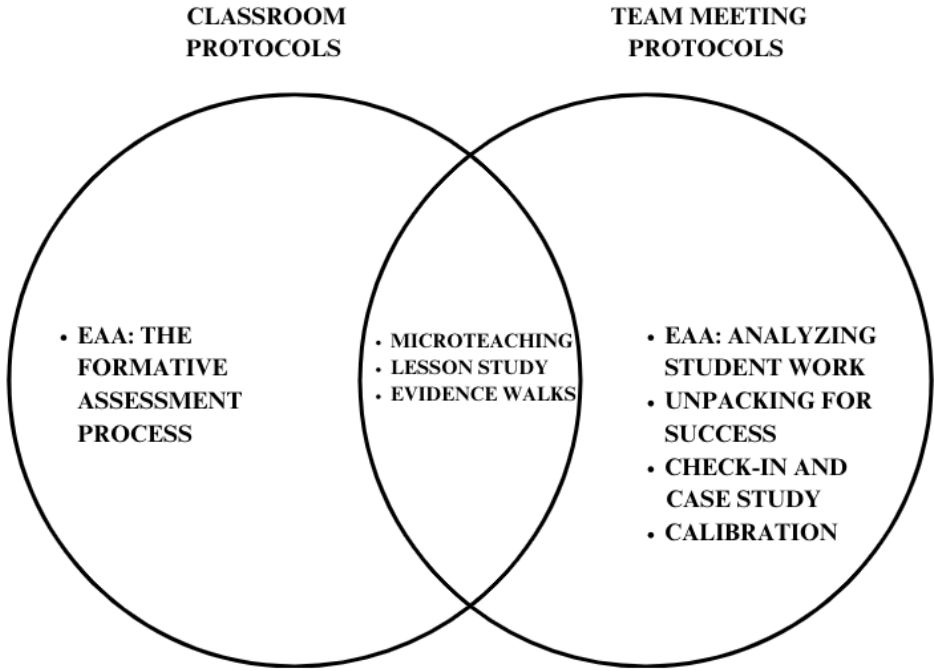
CLASSROOM PROTOCOLS

TEAM MEETING PROTOCOLS

• EAA: THE FORMATIVE ASSESSMENT PROCESS

• MICROTEACHING
• LESSON STUDY
• EVIDENCE WALKS

• EAA: ANALYZING STUDENT WORK
• UNPACKING FOR SUCCESS
• CHECK-IN AND CASE STUDY
• CALIBRATION